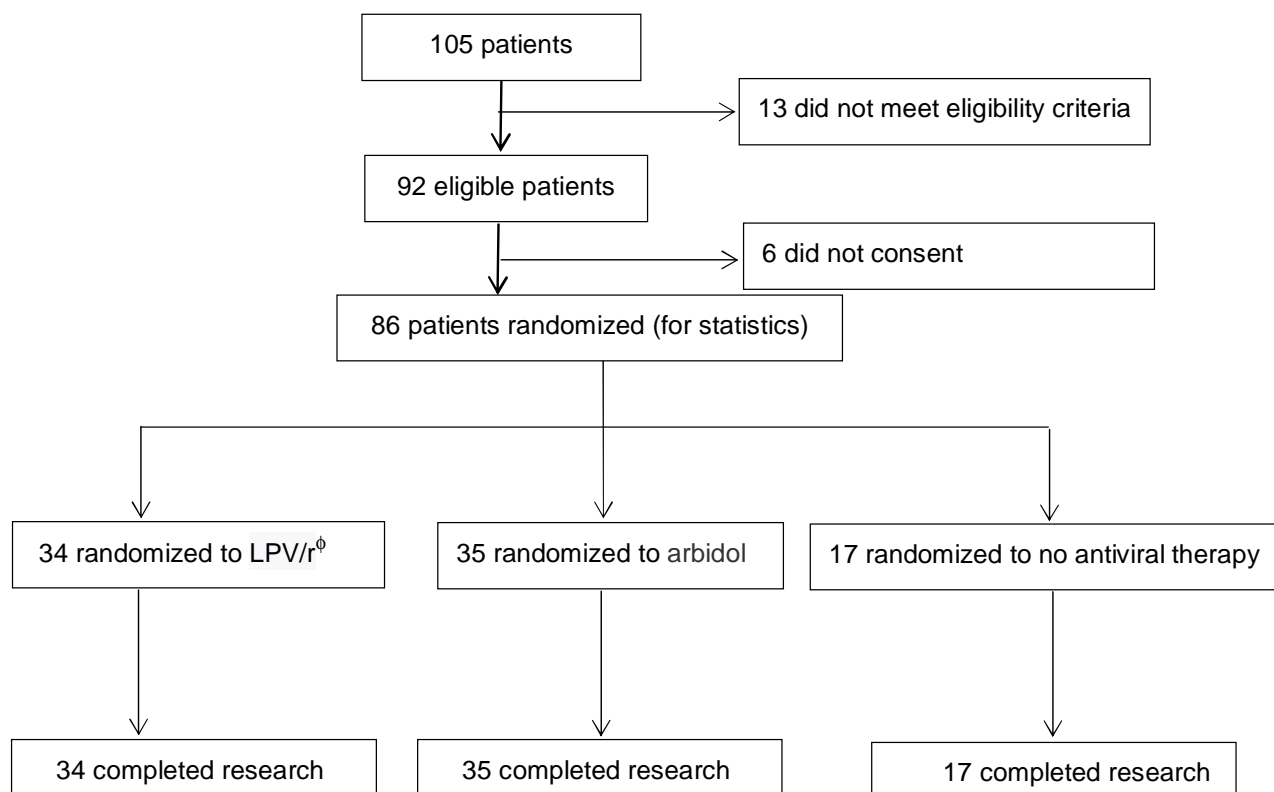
105 patients

13 did not meet eligibility criteria

92 eligible patients

6 did not consent

86 patients randomized (for statistics)

34 randomized to LPV/r$^{\phi}$

35 randomized to arbidol

17 randomized to no antiviral therapy

34 completed research

35 completed research

17 completed research